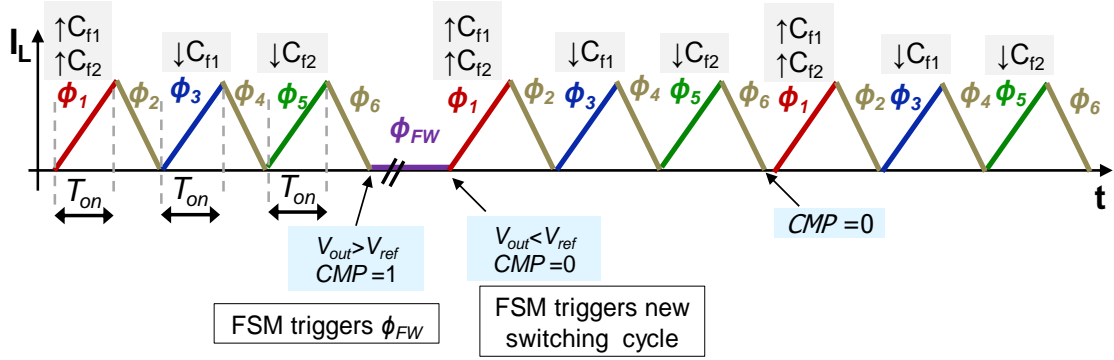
$\uparrow C_{f1}$
$\uparrow C_{f2}$

$\downarrow C_{f1}$

$\downarrow C_{f2}$

$\uparrow C_{f1}$
$\uparrow C_{f2}$

$\downarrow C_{f1}$

$\downarrow C_{f2}$

$\uparrow C_{f1}$
$\uparrow C_{f2}$

$\downarrow C_{f1}$

$\downarrow C_{f2}$

$I_L$

$\phi_1$ $\phi_2$ $\phi_3$ $\phi_4$ $\phi_5$ $\phi_6$ $\phi_{FW}$ $\phi_1$ $\phi_2$ $\phi_3$ $\phi_4$ $\phi_5$ $\phi_6$ $\phi_1$ $\phi_2$ $\phi_3$ $\phi_4$ $\phi_5$ $\phi_6$

$T_{on}$ $T_{on}$ $T_{on}$

t

$V_{out}>V_{ref}$
$CMP=1$

$V_{out}<V_{ref}$
$CMP=0$

$CMP=0$

FSM triggers $\phi_{FW}$

FSM triggers new switching cycle